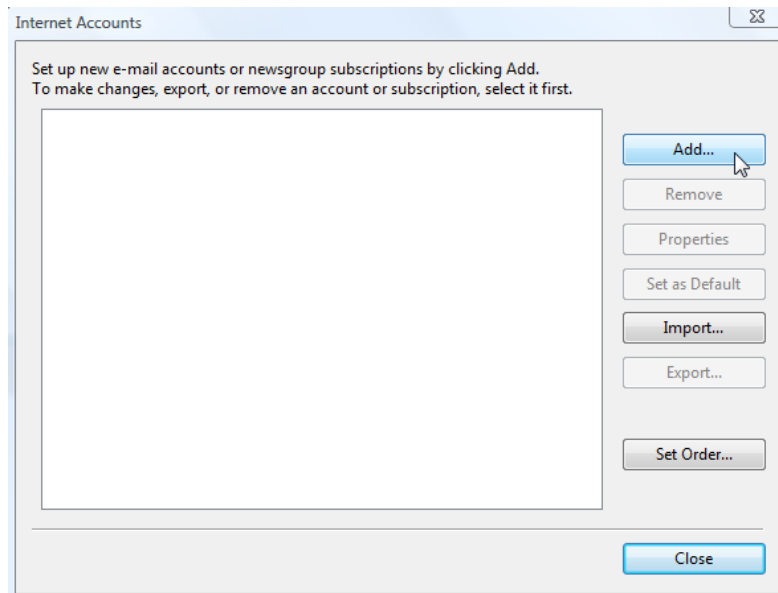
Internet Accounts

Set up new e-mail accounts or newsgroup subscriptions by clicking Add.
To make changes, export, or remove an account or subscription, select it first.

Add...

Remove

Properties

Set as Default

Import...

Export...

Set Order...

Close